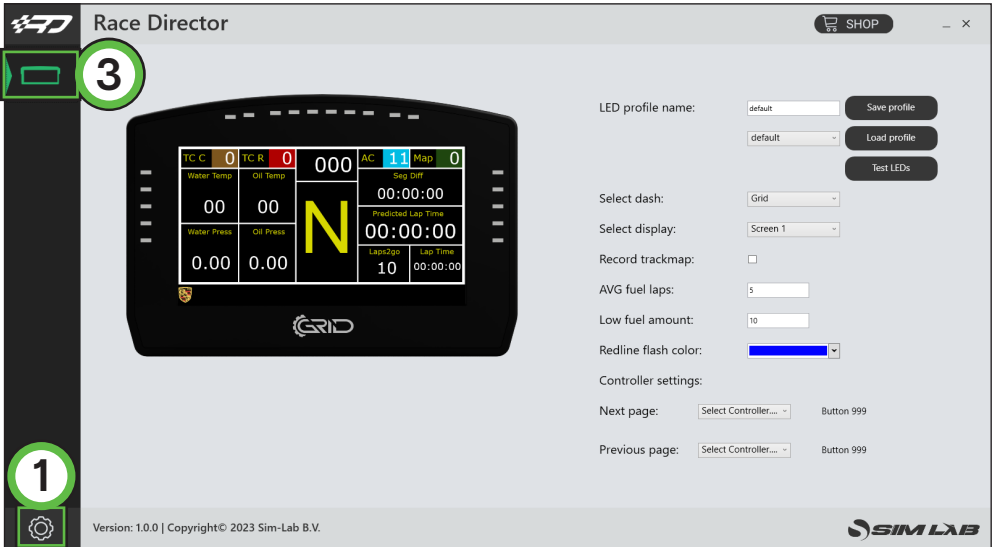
Race Director

SHOP

_ ×

3

TC C 0 | TC R 0 | 000 | AC 11 | Map 0

Water Temp
00

Oil Temp
00

N

Seg Diff
00:00:00

Predicted Lap Time
00:00:00

Water Press
0.00

Oil Press
0.00

Laps2go
10

Lap Time
00:00:00

GRID

LED profile name: default Save profile

default Load profile

Test LEDs

Select dash: Grid

Select display: Screen 1

Record trackmap:

AVG fuel laps: 5

Low fuel amount: 10

Redline flash color:

Controller settings:

Next page: Select Controller.... Button 999

Previous page: Select Controller.... Button 999

1

Version: 1.0.0 | Copyright© 2023 Sim-Lab B.V.

SIM LAB